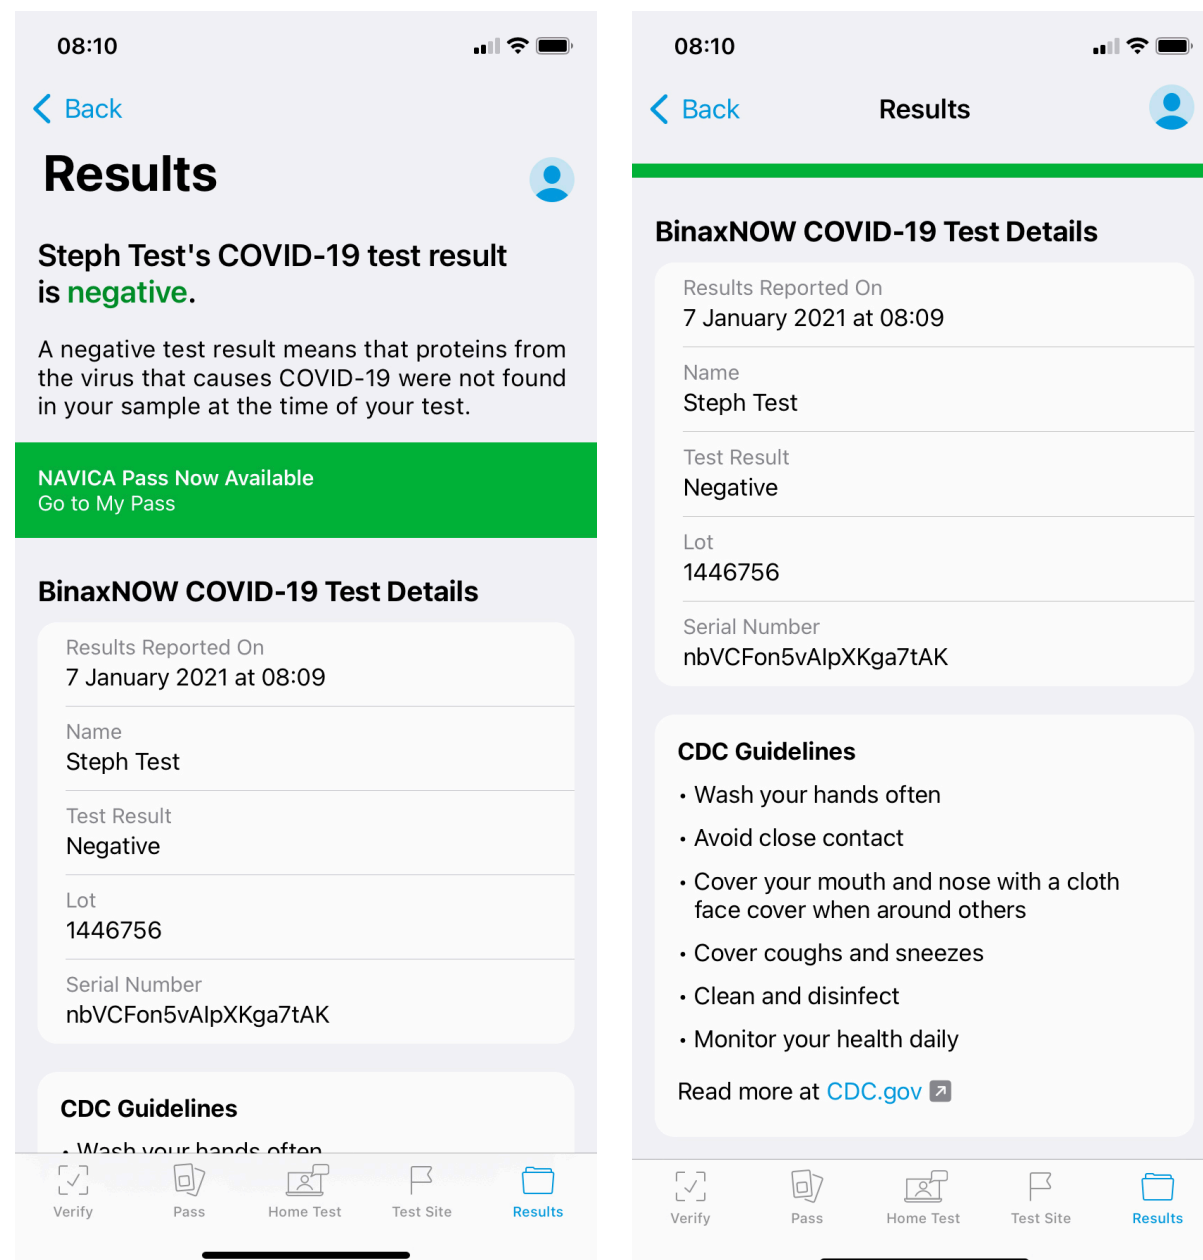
08:10

Back

Results

Steph Test's COVID-19 test result is negative.

A negative test result means that proteins from the virus that causes COVID-19 were not found in your sample at the time of your test.

NAVICA Pass Now Available
Go to My Pass

BinaxNOW COVID-19 Test Details

Results Reported On
7 January 2021 at 08:09

Name
Steph Test

Test Result
Negative

Lot
1446756

Serial Number
nbVCFon5vAlpXKga7tAK

CDC Guidelines

• Wash your hands often

Verify Pass Home Test Test Site Results

08:10

Back Results

BinaxNOW COVID-19 Test Details

Results Reported On
7 January 2021 at 08:09

Name
Steph Test

Test Result
Negative

Lot
1446756

Serial Number
nbVCFon5vAlpXKga7tAK

CDC Guidelines

• Wash your hands often
• Avoid close contact
• Cover your mouth and nose with a cloth face cover when around others
• Cover coughs and sneezes
• Clean and disinfect
• Monitor your health daily

Read more at CDC.gov

Verify Pass Home Test Test Site Results